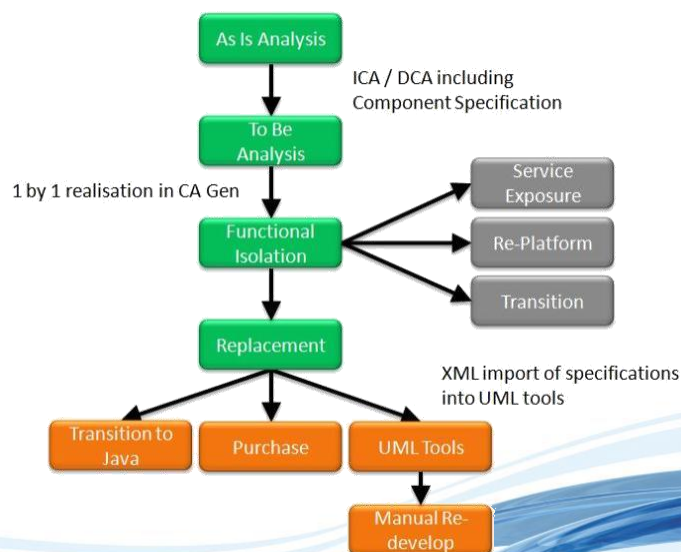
As Is Analysis

ICA / DCA including Component Specification

To Be Analysis

1 by 1 realisation in CA Gen

Functional Isolation

Service Exposure

Re-Platform

Transition

Replacement

XML import of specifications into UML tools

Transition to Java

Purchase

UML Tools

Manual Re-develop